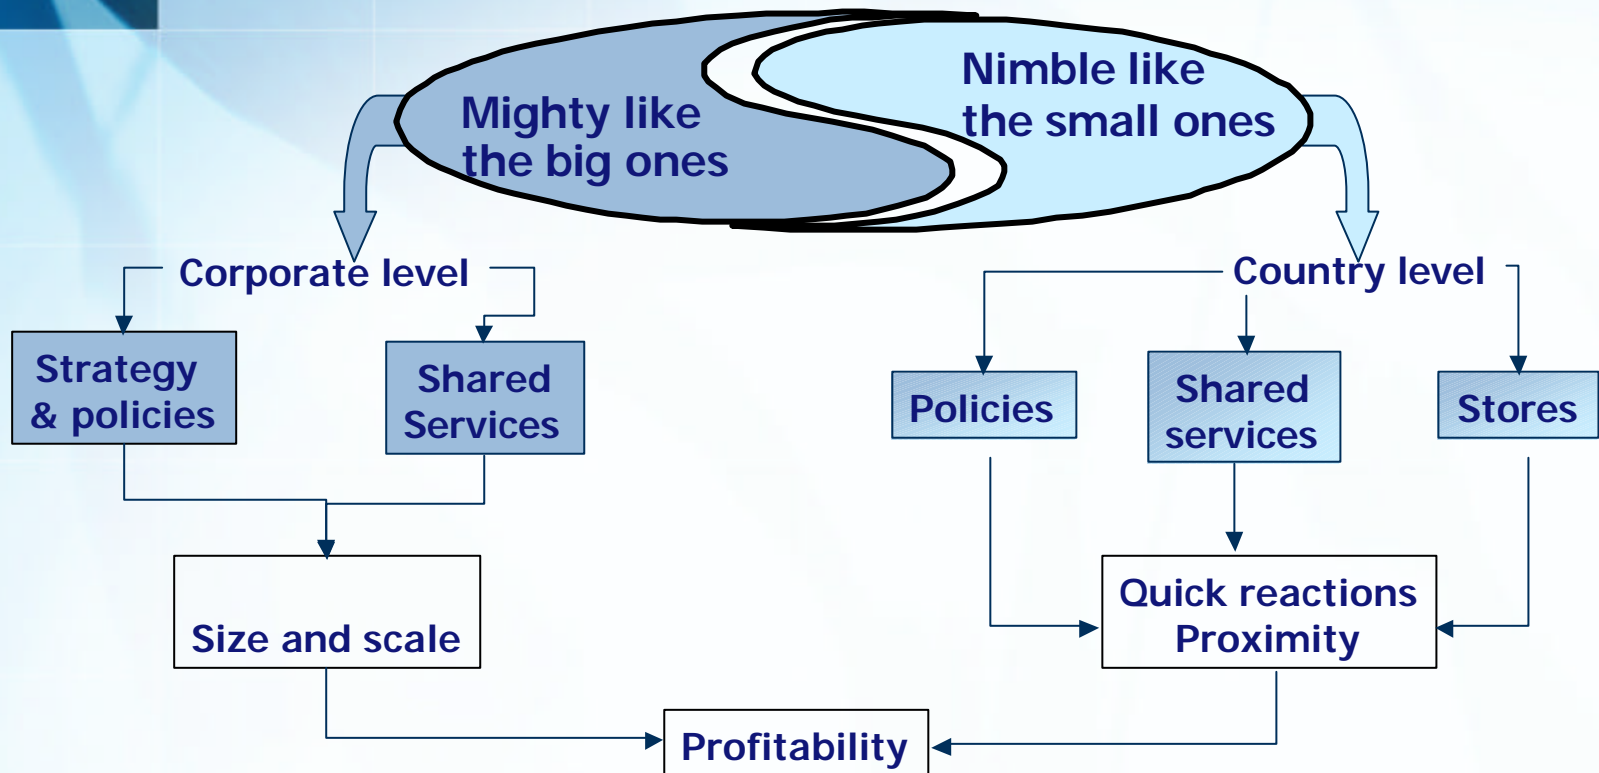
Mighty like the big ones

Nimble like the small ones

Corporate level

Country level

Strategy & policies

Shared Services

Policies

Shared services

Stores

Size and scale

Quick reactions Proximity

Profitability